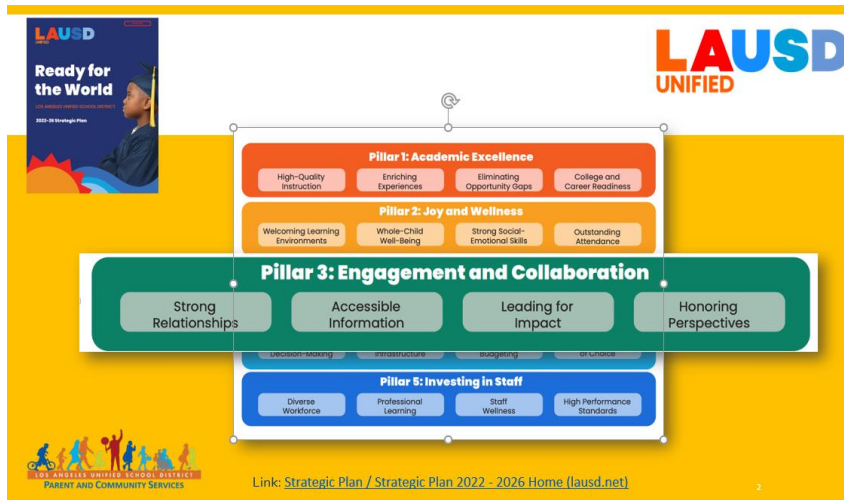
LAUSD UNIFIED

Ready for the World

LOS ANGELES UNIFIED SCHOOL DISTRICT

2022–26 Strategic Plan

LAUSD UNIFIED

Pillar 1: Academic Excellence

High-Quality Instruction | Enriching Experiences | Eliminating Opportunity Gaps | College and Career Readiness

Pillar 2: Joy and Wellness

Welcoming Learning Environments | Whole-Child Well-Being | Strong Social-Emotional Skills | Outstanding Attendance

Pillar 3: Engagement and Collaboration

Strong Relationships | Accessible Information | Leading for Impact | Honoring Perspectives

Decision-Making | Infrastructure | Budgeting | of Choice

Pillar 5: Investing in Staff

Diverse Workforce | Professional Learning | Staff Wellness | High Performance Standards

LOS ANGELES UNIFIED SCHOOL DISTRICT
PARENT AND COMMUNITY SERVICES

Link: Strategic Plan / Strategic Plan 2022 - 2026 Home (lausd.net)

2